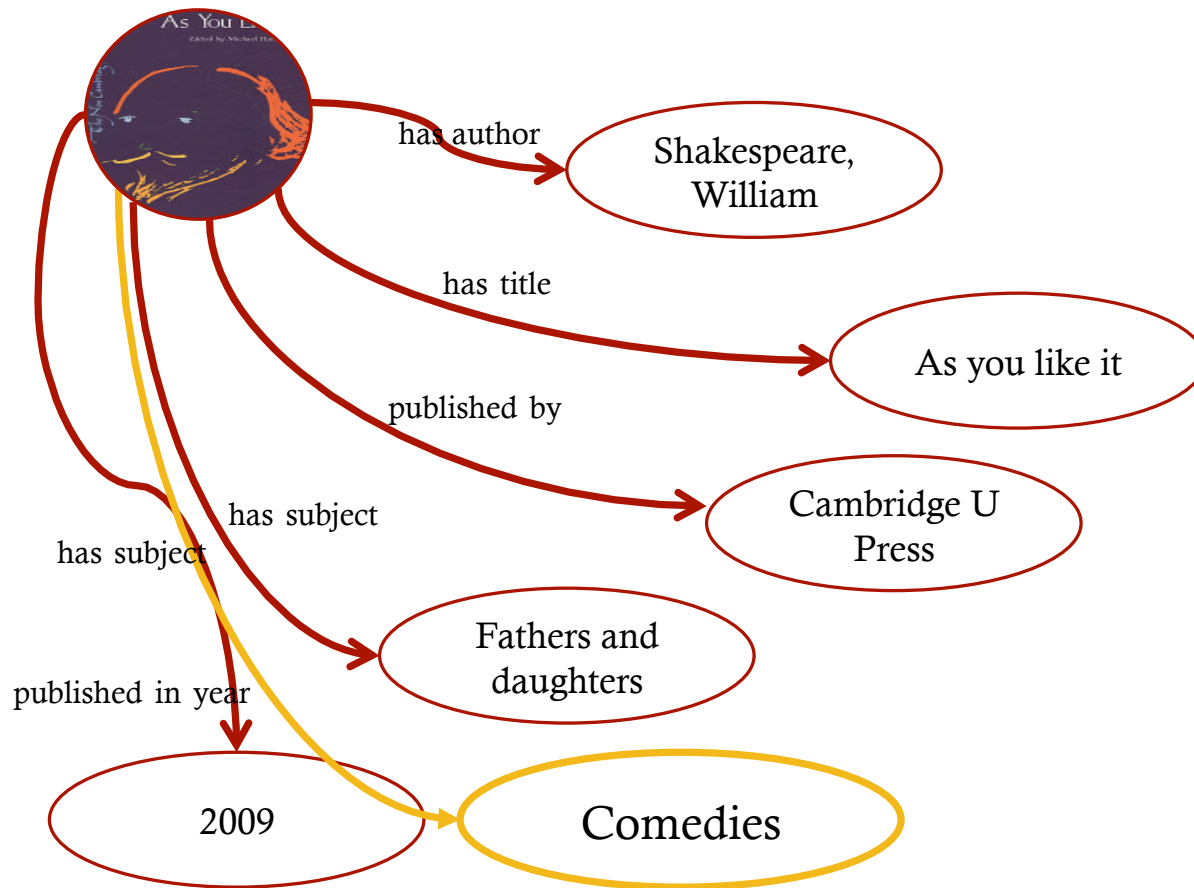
As You Li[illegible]

Edited by Michael Ha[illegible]

The New Cambridge

has author

Shakespeare, William

has title

As you like it

published by

Cambridge U Press

has subject

Fathers and daughters

has subject

published in year

2009

Comedies